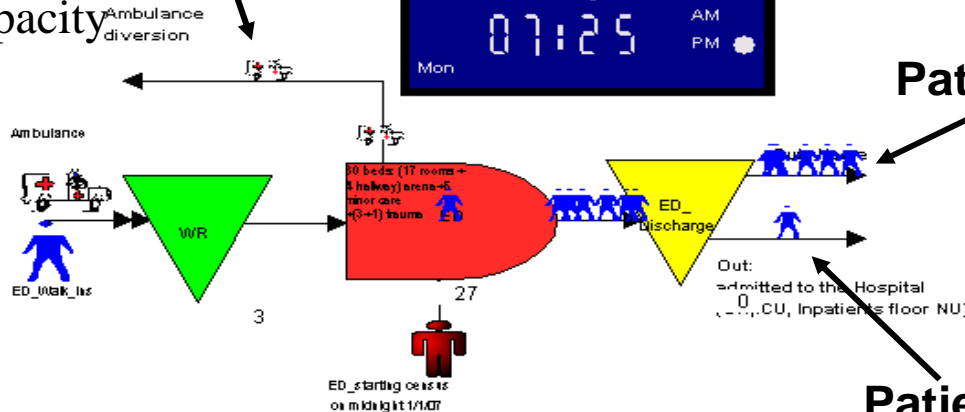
pacity
Ambulance diversion

07:25
AM
PM
Mon

Pat

Ambulance

WR

ED_Walk_ins

3

30 beds (17 rooms + 4 hallway) arena+6 minor care +(3+1) trauma ED

27

ED_starting census on midnight 1/1/07

ED_ Discharge

Out: admitted to the Hospital ([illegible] ICU, Inpatients floor NU)

0

Patie